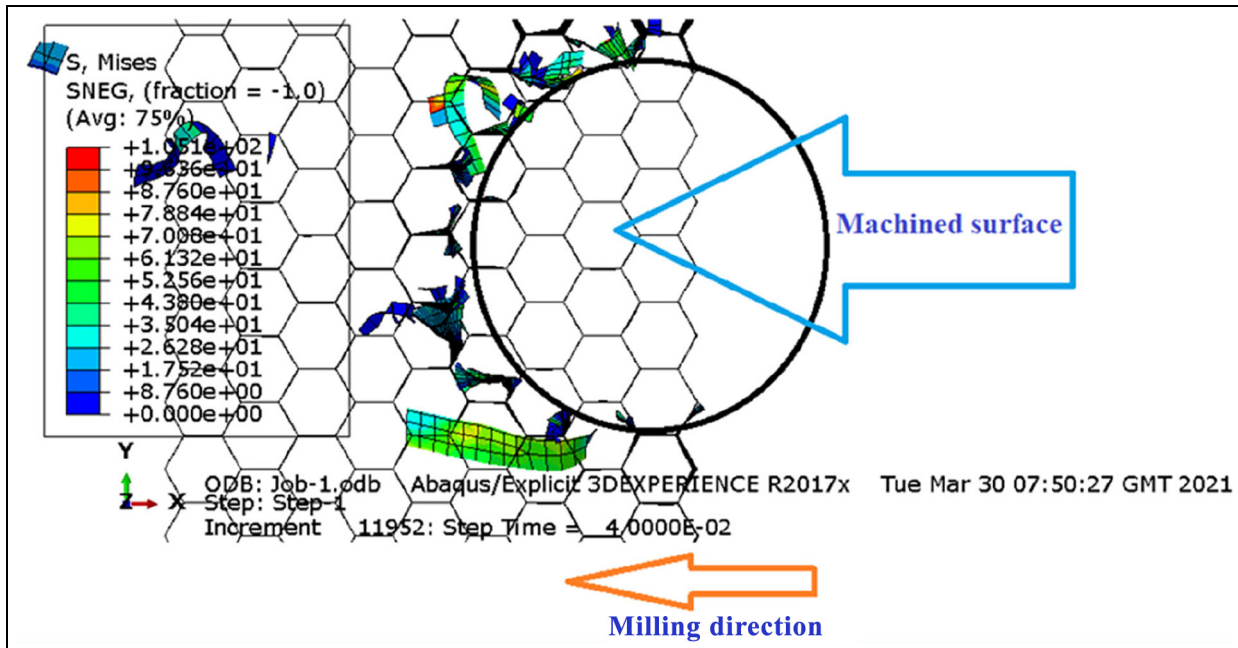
S, Mises
SNEG, (fraction = -1.0)
(Avg: 75%)
+1.051e+02
+9.636e+01
+8.760e+01
+7.884e+01
+7.008e+01
+6.132e+01
+5.256e+01
+4.380e+01
+3.504e+01
+2.628e+01
+1.752e+01
+8.760e+00
+0.000e+00

Machined surface

Y
Z X
ODB: Job-1.odb Abaqus/Explicit 3DEXPERIENCE R2017x Tue Mar 30 07:50:27 GMT 2021
Step: Step-1
Increment 11952: Step Time = 4.0000E-02

Milling direction